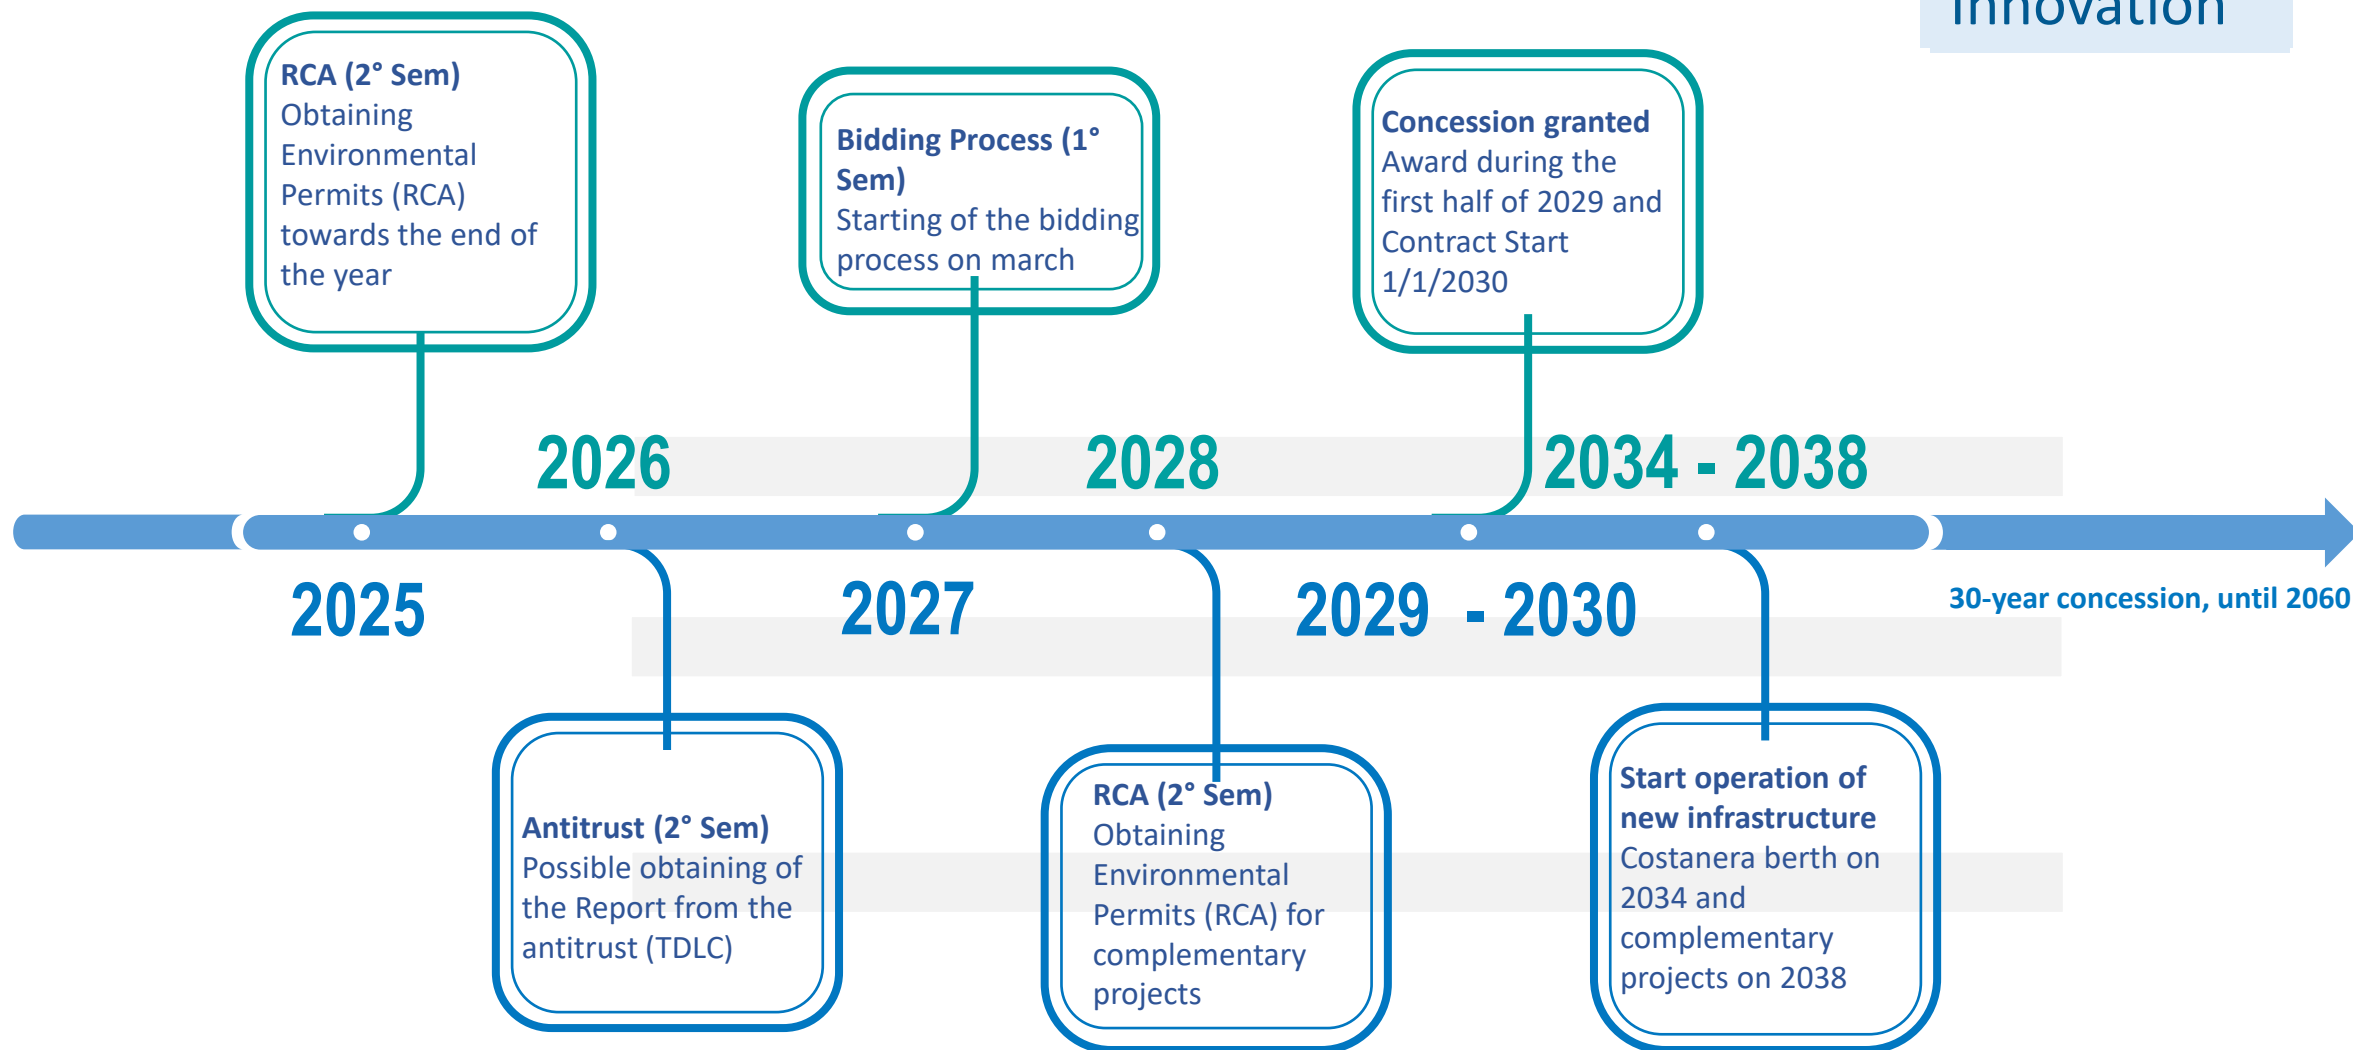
Innovation

RCA (2° Sem)
Obtaining Environmental Permits (RCA) towards the end of the year

Bidding Process (1° Sem)
Starting of the bidding process on march

Concession granted
Award during the first half of 2029 and Contract Start 1/1/2030

2026

2028

2034 - 2038

2025

2027

2029 - 2030

30-year concession, until 2060

Antitrust (2° Sem)
Possible obtaining of the Report from the antitrust (TDLC)

RCA (2° Sem)
Obtaining Environmental Permits (RCA) for complementary projects

Start operation of new infrastructure
Costanera berth on 2034 and complementary projects on 2038